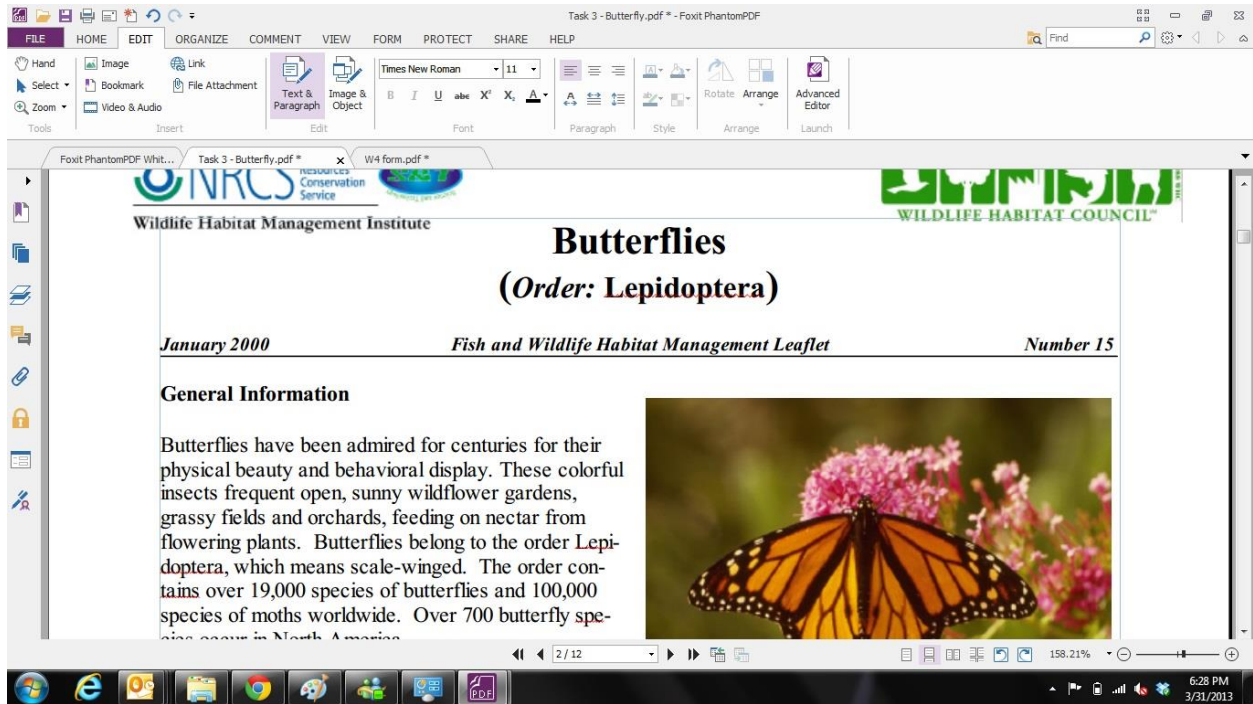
Task 3 - Butterfly.pdf * - Foxit PhantomPDF

FILE HOME EDIT ORGANIZE COMMENT VIEW FORM PROTECT SHARE HELP

Find

Hand
Select
Zoom
Tools

Image
Bookmark
Video & Audio
Link
File Attachment
Insert

Text & Paragraph
Image & Object
Edit

Times New Roman
11
Font

Paragraph

Style

Rotate
Arrange
Arrange

Advanced Editor
Launch

Foxit PhantomPDF Whit...
Task 3 - Butterfly.pdf *
W4 form.pdf *

NRCS Resources Conservation Service

Wildlife Habitat Management Institute

WILDLIFE HABITAT COUNCIL

Butterflies
(*Order:* Lepidoptera)

January 2000 Fish and Wildlife Habitat Management Leaflet Number 15

General Information

Butterflies have been admired for centuries for their physical beauty and behavioral display. These colorful insects frequent open, sunny wildflower gardens, grassy fields and orchards, feeding on nectar from flowering plants. Butterflies belong to the order Lepidoptera, which means scale-winged. The order contains over 19,000 species of butterflies and 100,000 species of moths worldwide. Over 700 butterfly spe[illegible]

2 / 12

158.21%

6:28 PM
3/31/2013